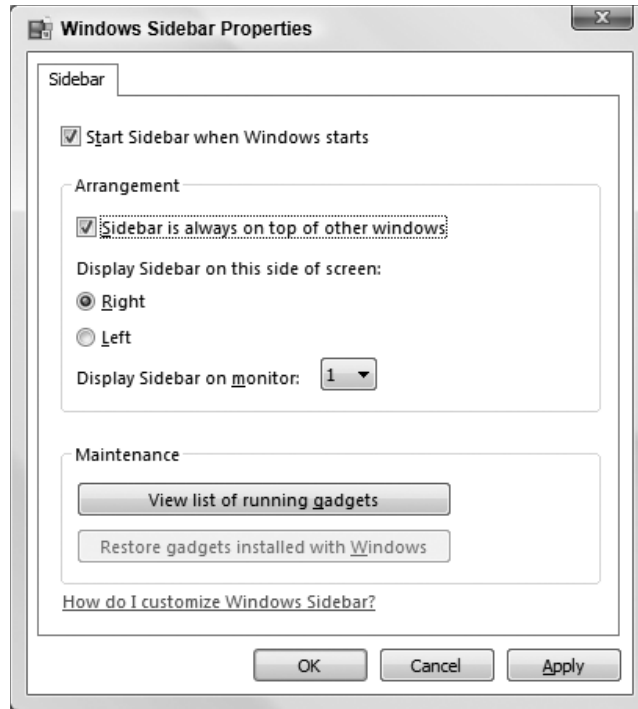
Windows Sidebar Properties

Sidebar

Start Sidebar when Windows starts

Arrangement

Sidebar is always on top of other windows

Display Sidebar on this side of screen:

Right

Left

Display Sidebar on monitor: 1

Maintenance

View list of running gadgets

Restore gadgets installed with Windows

How do I customize Windows Sidebar?

OK Cancel Apply